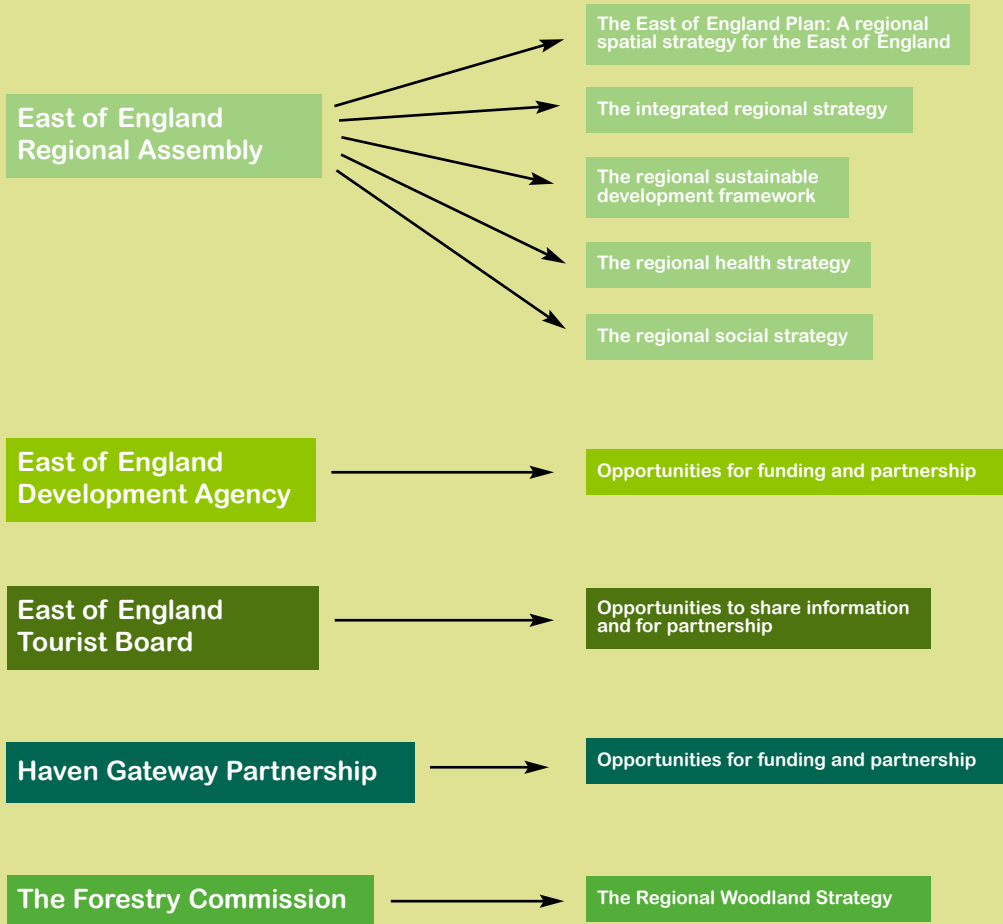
East of England Regional Assembly

The East of England Plan: A regional spatial strategy for the East of England

The integrated regional strategy

The regional sustainable development framework

The regional health strategy

The regional social strategy

East of England Development Agency

Opportunities for funding and partnership

East of England Tourist Board

Opportunities to share information and for partnership

Haven Gateway Partnership

Opportunities for funding and partnership

The Forestry Commission

The Regional Woodland Strategy